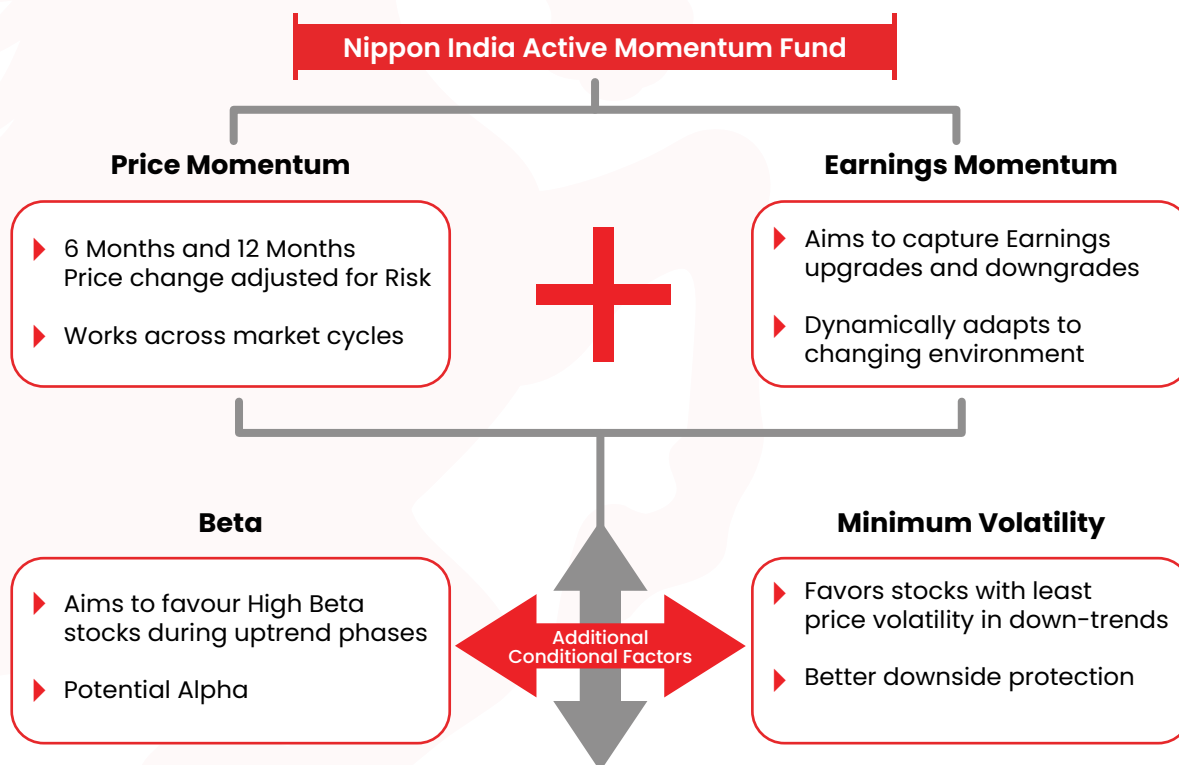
Nippon India Active Momentum Fund

Price Momentum

6 Months and 12 Months Price change adjusted for Risk

Works across market cycles

Earnings Momentum

Aims to capture Earnings upgrades and downgrades

Dynamically adapts to changing environment

Beta

Aims to favour High Beta stocks during uptrend phases

Potential Alpha

Additional Conditional Factors

Minimum Volatility

Favors stocks with least price volatility in down-trends

Better downside protection